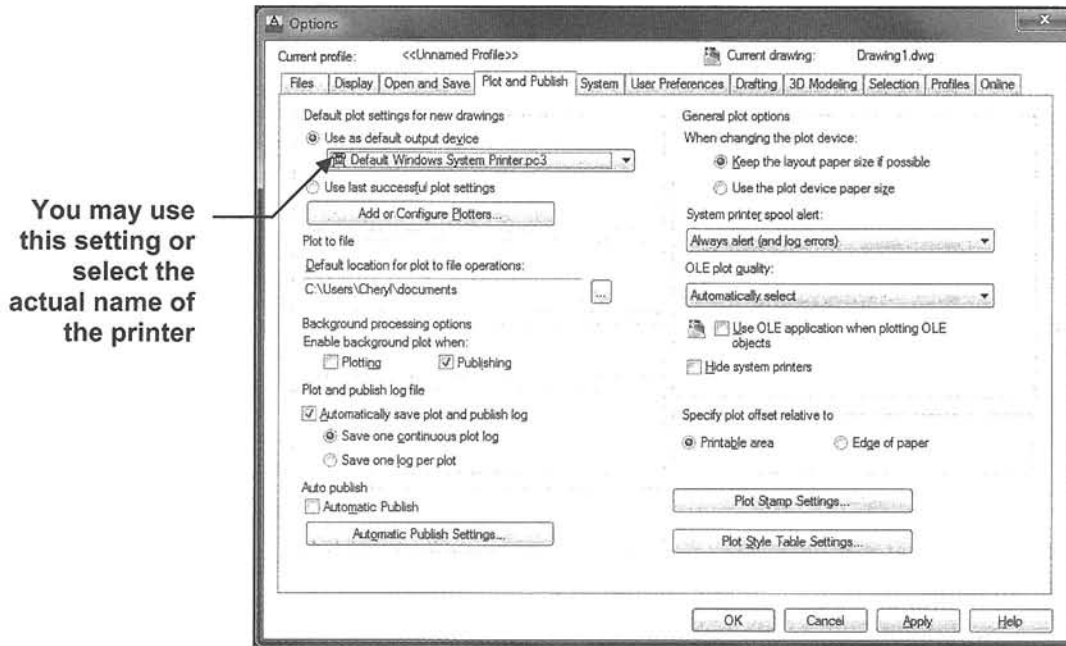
You may use this setting or select the actual name of the printer

Options

Current profile: <<Unnamed Profile>>

Current drawing: Drawing1.dwg

Files | Display | Open and Save | Plot and Publish | System | User Preferences | Drafting | 3D Modeling | Selection | Profiles | Online

Default plot settings for new drawings

Use as default output device

Default Windows System Printer.pc3

Use last successful plot settings

Add or Configure Plotters...

Plot to file

Default location for plot to file operations:

C:\Users\Cheryl\documents

Background processing options

Enable background plot when:

Plotting

Publishing

Plot and publish log file

Automatically save plot and publish log

Save one continuous plot log

Save one log per plot

Auto publish

Automatic Publish

Automatic Publish Settings...

General plot options

When changing the plot device:

Keep the layout paper size if possible

Use the plot device paper size

System printer spool alert:

Always alert (and log errors)

OLE plot quality:

Automatically select

Use OLE application when plotting OLE objects

Hide system printers

Specify plot offset relative to

Printable area

Edge of paper

Plot Stamp Settings...

Plot Style Table Settings...

OK

Cancel

Apply

Help